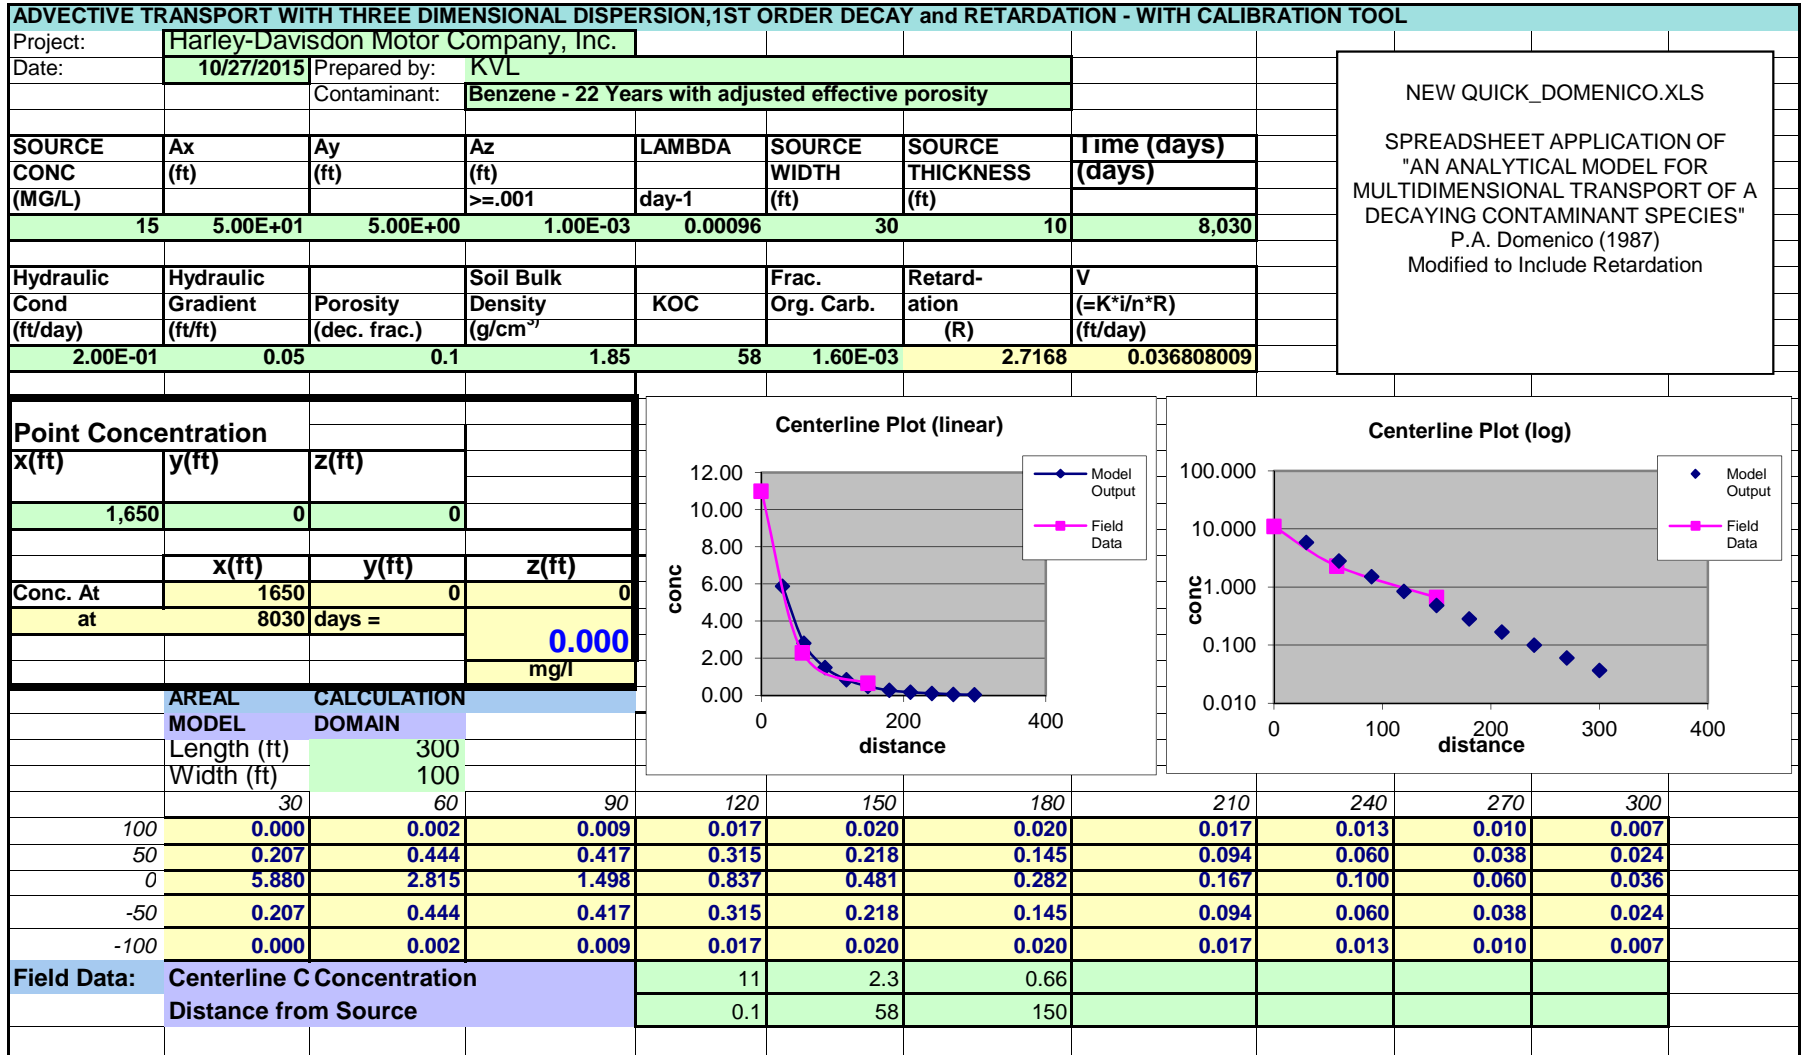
ADVECTIVE TRANSPORT WITH THREE DIMENSIONAL DISPERSION,1ST ORDER DECAY and RETARDATION - WITH CALIBRATION TOOL

Project: Harley-Davisdon Motor Company, Inc.
Date: 10/27/2015 Prepared by: KVL
Contaminant: Benzene - 22 Years with adjusted effective porosity

NEW QUICK_DOMENICO.XLS

SPREADSHEET APPLICATION OF "AN ANALYTICAL MODEL FOR MULTIDIMENSIONAL TRANSPORT OF A DECAYING CONTAMINANT SPECIES" P.A. Domenico (1987) Modified to Include Retardation

| SOURCE CONC (MG/L) | Ax (ft) | Ay (ft) | Az (ft) >=.001 | LAMBDA day-1 | SOURCE WIDTH (ft) | SOURCE THICKNESS (ft) | Time (days) (days) |
|---|---|---|---|---|---|---|---|
| 15 | 5.00E+01 | 5.00E+00 | 1.00E-03 | 0.00096 | 30 | 10 | 8,030 |

| Hydraulic Cond (ft/day) | Hydraulic Gradient (ft/ft) | Porosity (dec. frac.) | Soil Bulk Density (g/cm$^3$) | KOC | Frac. Org. Carb. | Retard-ation (R) | V (=K*i/n*R) (ft/day) |
|---|---|---|---|---|---|---|---|
| 2.00E-01 | 0.05 | 0.1 | 1.85 | 58 | 1.60E-03 | 2.7168 | 0.036808009 |

Point Concentration
| x(ft) | y(ft) | z(ft) |
|---|---|---|
| 1,650 | 0 | 0 |

| | x(ft) | y(ft) | z(ft) |
|---|---|---|---|
| Conc. At | 1650 | 0 | 0 |
| at | 8030 | days = | 0.000 mg/l |

Centerline Plot (linear)
12.00 10.00 8.00 6.00 4.00 2.00 0.00
conc
0 200 400
distance
Model Output
Field Data

Centerline Plot (log)
100.000 10.000 1.000 0.100 0.010
conc
0 100 200 300 400
distance
Model Output
Field Data

AREAL CALCULATION MODEL DOMAIN
Length (ft) 300
Width (ft) 100

| | 30 | 60 | 90 | 120 | 150 | 180 | 210 | 240 | 270 | 300 |
|---|---|---|---|---|---|---|---|---|---|---|
| 100 | 0.000 | 0.002 | 0.009 | 0.017 | 0.020 | 0.020 | 0.017 | 0.013 | 0.010 | 0.007 |
| 50 | 0.207 | 0.444 | 0.417 | 0.315 | 0.218 | 0.145 | 0.094 | 0.060 | 0.038 | 0.024 |
| 0 | 5.880 | 2.815 | 1.498 | 0.837 | 0.481 | 0.282 | 0.167 | 0.100 | 0.060 | 0.036 |
| -50 | 0.207 | 0.444 | 0.417 | 0.315 | 0.218 | 0.145 | 0.094 | 0.060 | 0.038 | 0.024 |
| -100 | 0.000 | 0.002 | 0.009 | 0.017 | 0.020 | 0.020 | 0.017 | 0.013 | 0.010 | 0.007 |

Field Data: Centerline C Concentration 11 2.3 0.66
Distance from Source 0.1 58 150